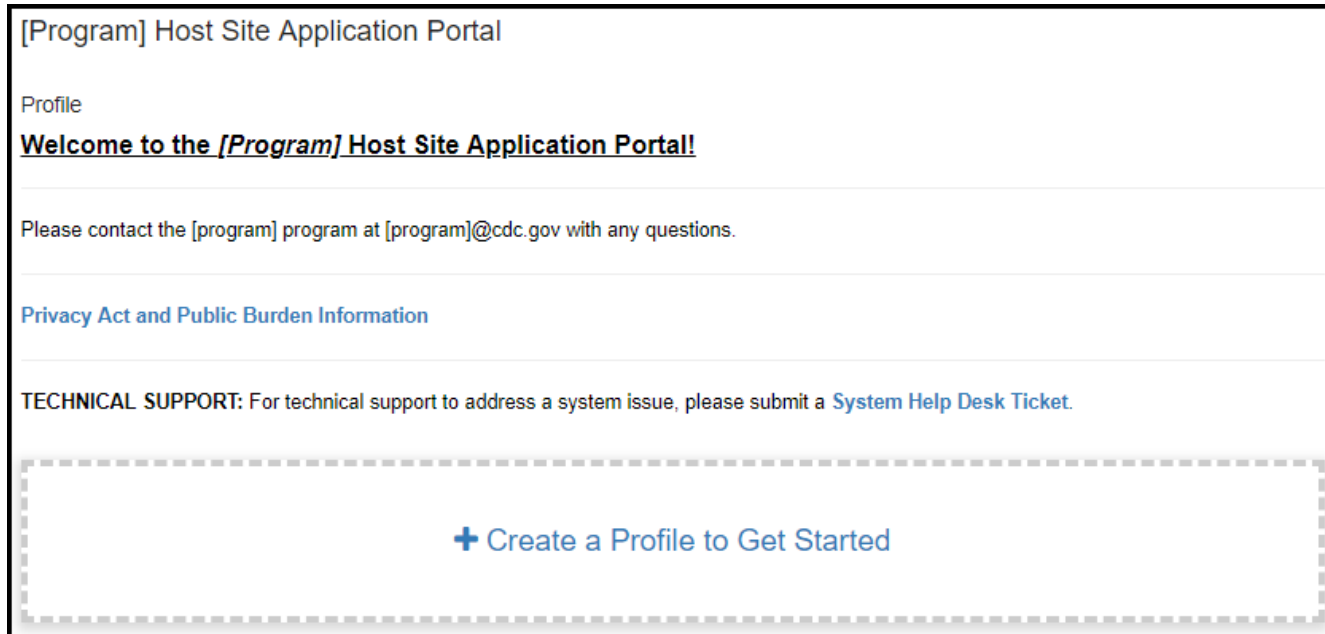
[Program] Host Site Application Portal

Profile

Welcome to the [Program] Host Site Application Portal!

Please contact the [program] program at [program]@cdc.gov with any questions.

Privacy Act and Public Burden Information

TECHNICAL SUPPORT: For technical support to address a system issue, please submit a System Help Desk Ticket.

+ Create a Profile to Get Started